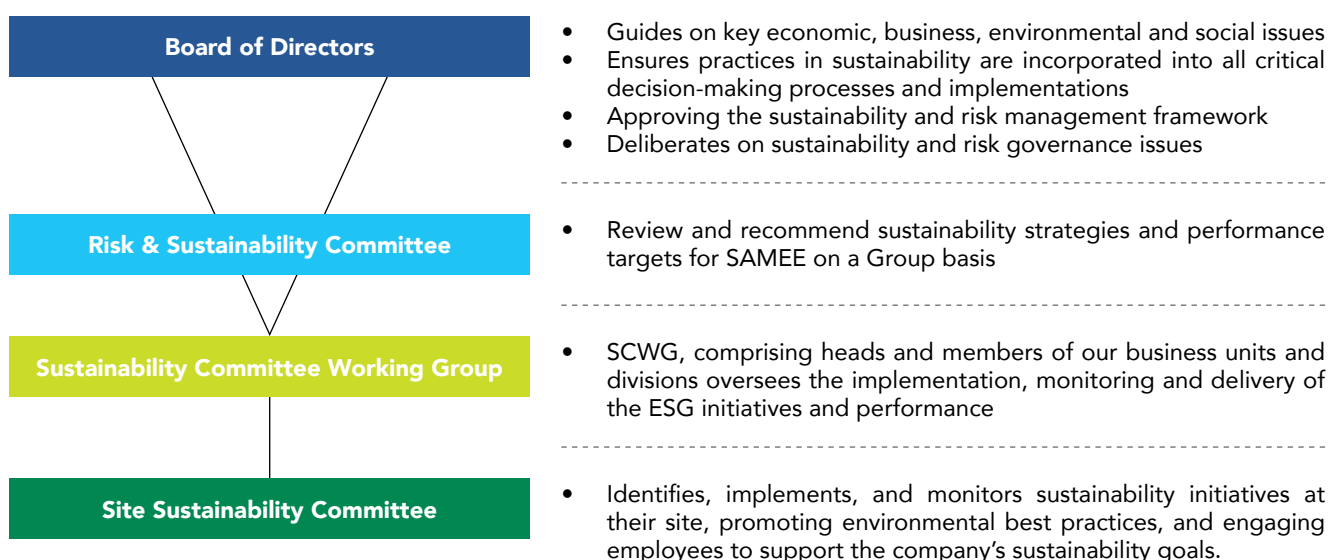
Board of Directors

- Guides on key economic, business, environmental and social issues
- Ensures practices in sustainability are incorporated into all critical decision-making processes and implementations
- Approving the sustainability and risk management framework
- Deliberates on sustainability and risk governance issues

Risk & Sustainability Committee

- Review and recommend sustainability strategies and performance targets for SAMEE on a Group basis

Sustainability Committee Working Group

- SCWG, comprising heads and members of our business units and divisions oversees the implementation, monitoring and delivery of the ESG initiatives and performance

Site Sustainability Committee

- Identifies, implements, and monitors sustainability initiatives at their site, promoting environmental best practices, and engaging employees to support the company's sustainability goals.